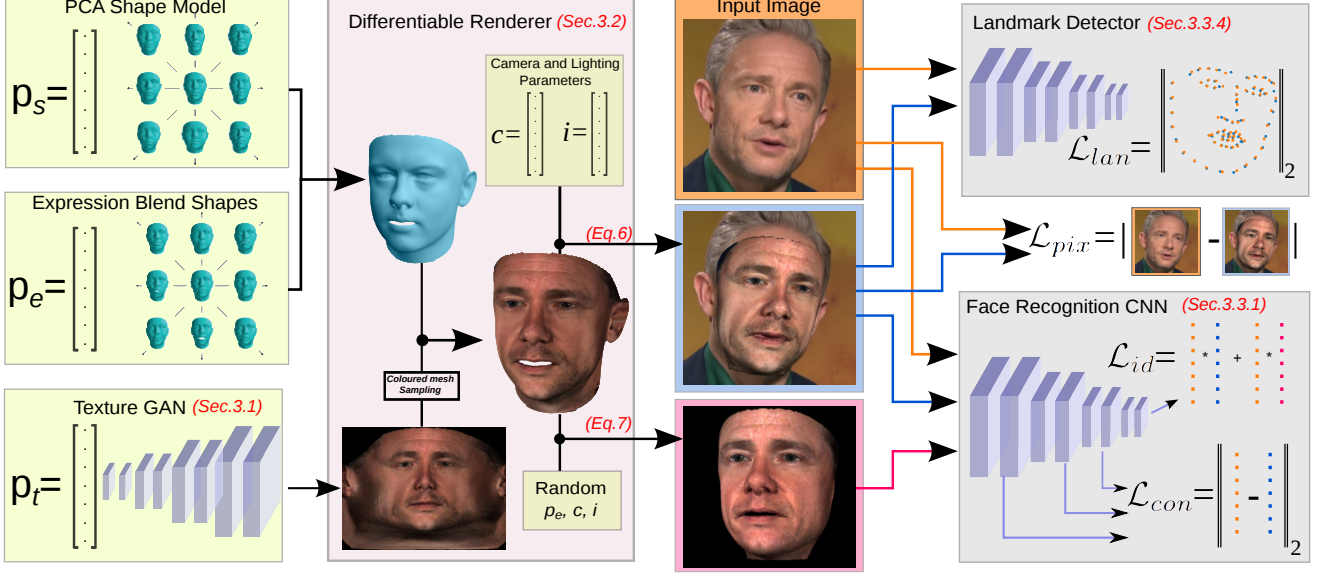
PCA Shape Model

$p_s = \begin{bmatrix} \vdots \end{bmatrix}$

Expression Blend Shapes

$p_e = \begin{bmatrix} \vdots \end{bmatrix}$

Texture GAN (Sec.3.1)

$p_t = \begin{bmatrix} \vdots \end{bmatrix}$

Differentiable Renderer (Sec.3.2)

Camera and Lighting Parameters

$c = \begin{bmatrix} \vdots \end{bmatrix}$ $i = \begin{bmatrix} \vdots \end{bmatrix}$

Coloured mesh Sampling

(Eq.6)

(Eq.7)

Random

$p_e$, $c$, $i$

Input Image

Landmark Detector (Sec.3.3.4)

$\mathcal{L}_{lan} = \| \quad \|_2$

$\mathcal{L}_{pix} = | \quad - \quad |$

Face Recognition CNN (Sec.3.3.1)

$\mathcal{L}_{id} = \quad * \quad + \quad *$

$\mathcal{L}_{con} = \| \quad - \quad \|_2$